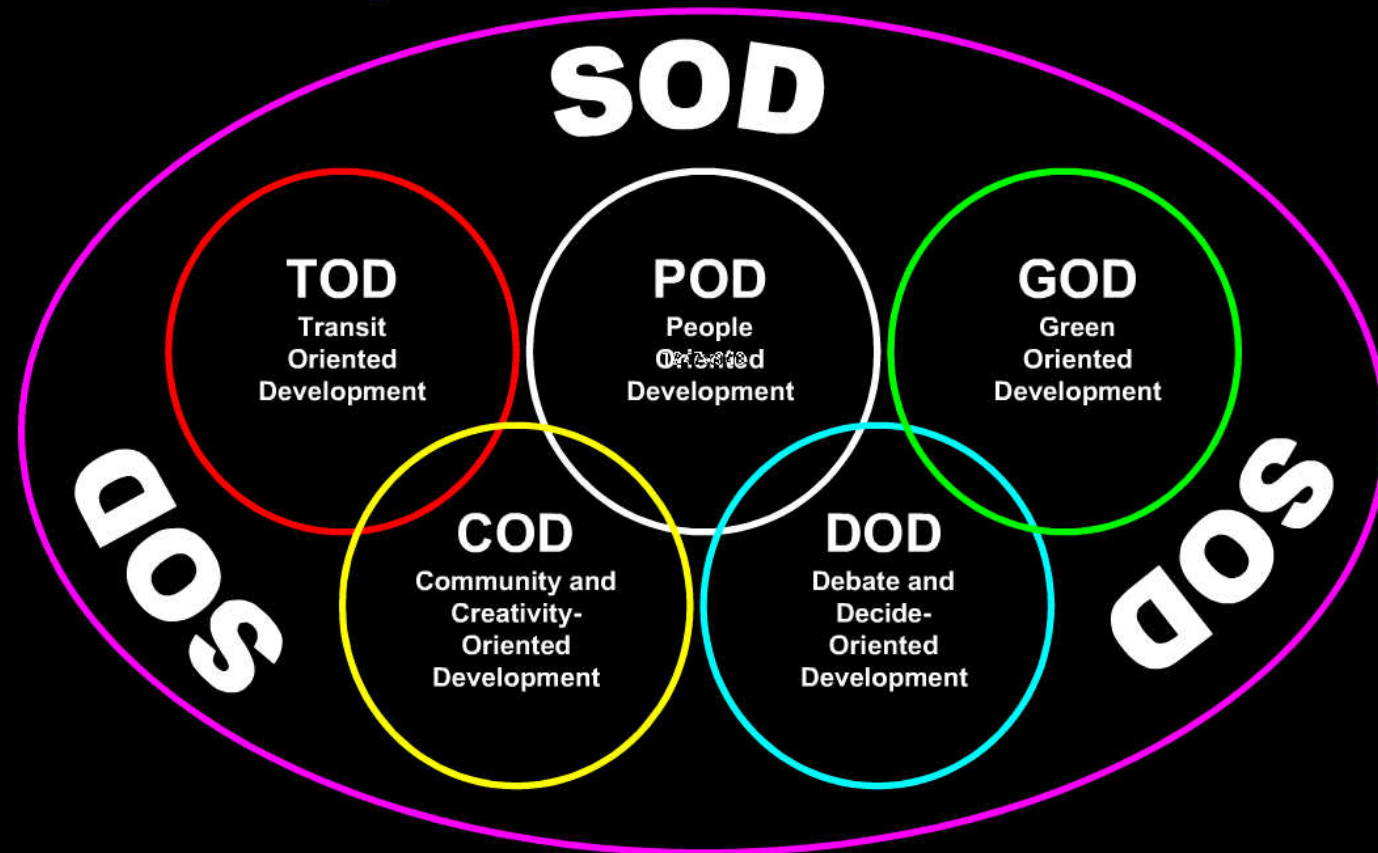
SOD

TOD
Transit
Oriented
Development

POD
People
Oriented
Development

GOD
Green
Oriented
Development

SOD

COD
Community and
Creativity-
Oriented
Development

DOD
Debate and
Decide-
Oriented
Development

SOD